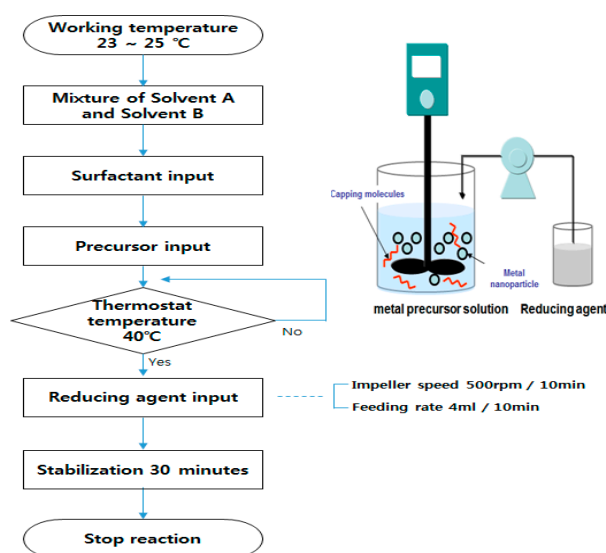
Working temperature
23 ~ 25 ℃

Mixture of Solvent A and Solvent B

Surfactant input

Precursor input

Thermostat temperature 40℃

No

Yes

Reducing agent input

Impeller speed 500rpm / 10min
Feeding rate 4ml / 10min

Stabilization 30 minutes

Stop reaction

Capping molecules

Metal nanoparticle

metal precursor solution

Reducing agent